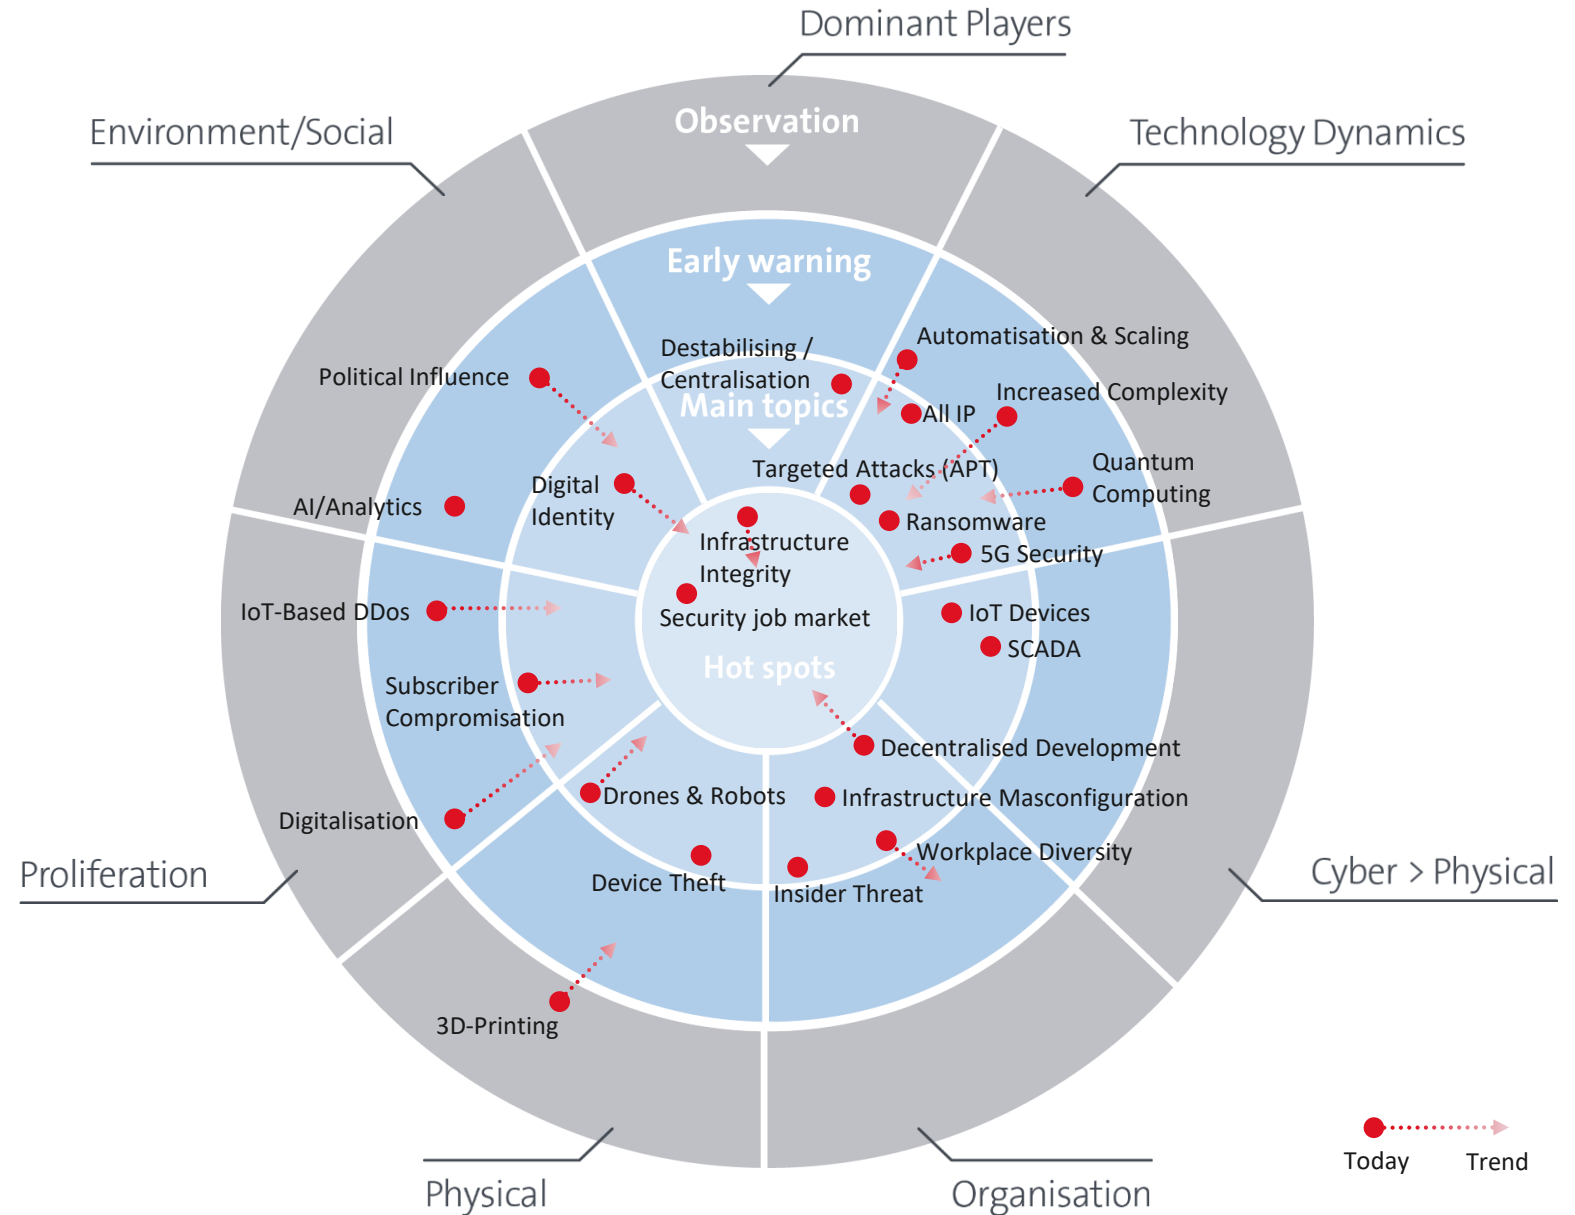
Dominant Players

Environment/Social

Technology Dynamics

Observation

Early warning

Main topics

Hot spots

Political Influence

AI/Analytics

Destabilising / Centralisation

Automatisation & Scaling

All IP

Increased Complexity

Quantum Computing

Targeted Attacks (APT)

Digital Identity

Infrastructure Integrity

Ransomware

5G Security

IoT-Based DDos

Security job market

IoT Devices

SCADA

Subscriber Compromisation

Decentralised Development

Drones & Robots

Infrastructure Masconfiguration

Digitalisation

Workplace Diversity

Proliferation

Device Theft

Insider Threat

Cyber > Physical

3D-Printing

Physical

Organisation

Today

Trend